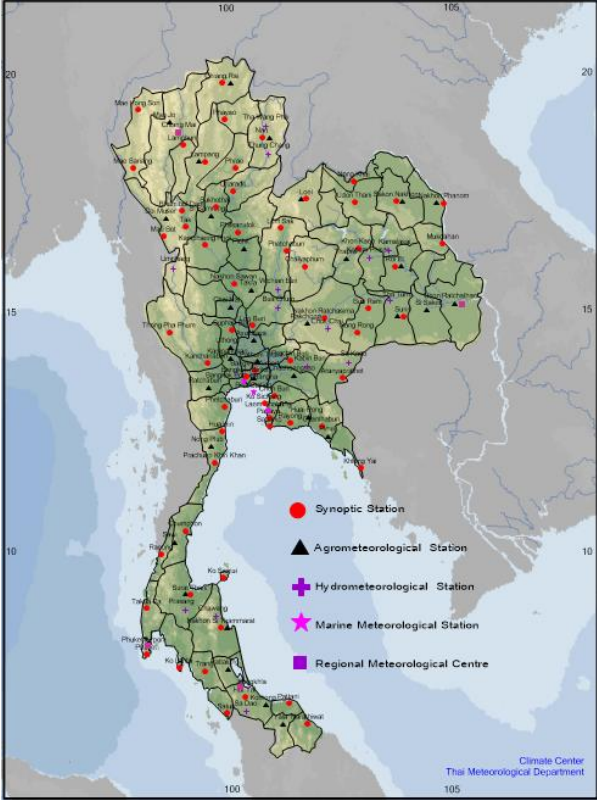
100
105
20
15
10
105
100

Chiang Rai
Mae Hong Son
Chiang Mai
Tha Wang Pha
Nan
Phayao
Lampang
Phrae
Mae Sariang
Uttaradit
Loei
Nong Khai
Udon Thani
Sakon Nakhon
Nakhon Phanom
Sukhothai
Tak
Mae Sot
Phitsanulok
Phetchabun
Khon Kaen
Kalasin
Mukdahan
Umphang
Nakhon Sawan
Chaiyaphum
Roi Et
Ubon Ratchathani
Lop Buri
Nakhon Ratchasima
Surin
Si Saket
Thong Pha Phum
Kanchanaburi
Chok Chai
Nang Rong
Prachin Buri
Ratchaburi
Bangkok
Chon Buri
Sattahip
Phetchaburi
Rayong
Chanthaburi
Hua Hin
Prachuap Khiri Khan
Khlong Yai
Chumphon
Ranong
Ko Samui
Surat Thani
Takua Pa
Phrasaeng
Chawang
Nakhon Si Thammarat
Phuket
Ko Lanta
Trang
Songkhla
Hat Yai
Pattani
Satun
Sa Dao
Narathiwat

Synoptic Station
Agrometeorological Station
Hydrometeorological Station
Marine Meteorological Station
Regional Meteorological Centre

Climate Center
Thai Meteorological Department